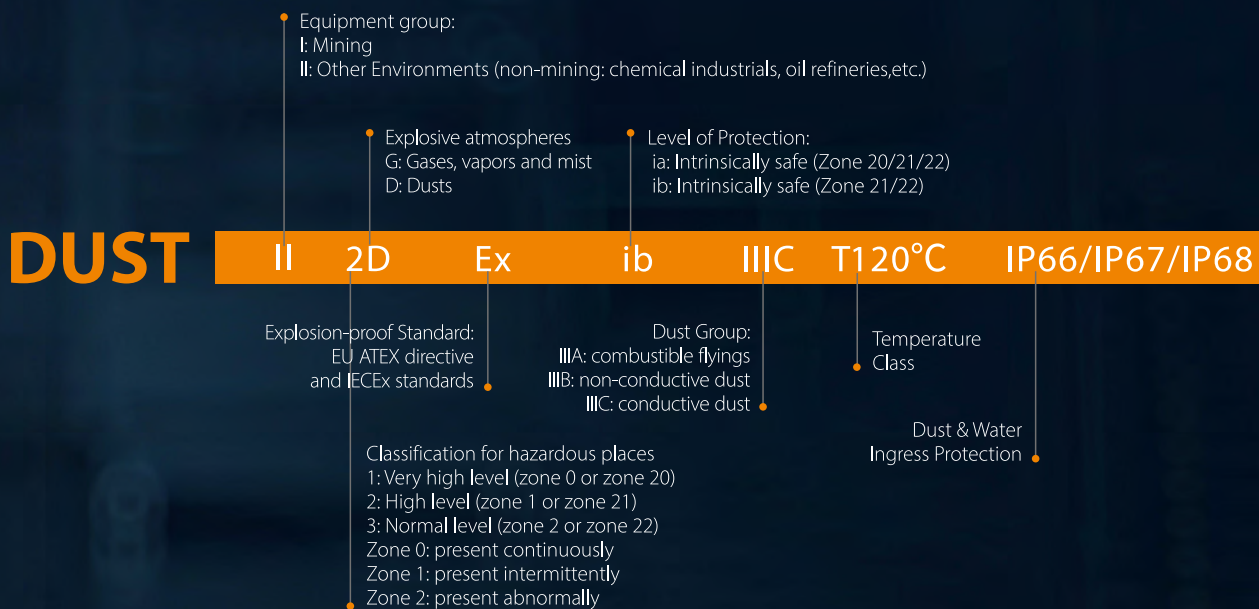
Equipment group:
I: Mining
II: Other Environments (non-mining: chemical industrials, oil refineries,etc.)

Explosive atmospheres
G: Gases, vapors and mist
D: Dusts

Level of Protection:
ia: Intrinsically safe (Zone 20/21/22)
ib: Intrinsically safe (Zone 21/22)

DUST II 2D Ex ib IIIC T120℃ IP66/IP67/IP68

Explosion-proof Standard:
EU ATEX directive
and IECEx standards

Dust Group:
IIIA: combustible flyings
IIIB: non-conductive dust
IIIC: conductive dust

Temperature
Class

Dust & Water
Ingress Protection

Classification for hazardous places
1: Very high level (zone 0 or zone 20)
2: High level (zone 1 or zone 21)
3: Normal level (zone 2 or zone 22)
Zone 0: present continuously
Zone 1: present intermittently
Zone 2: present abnormally